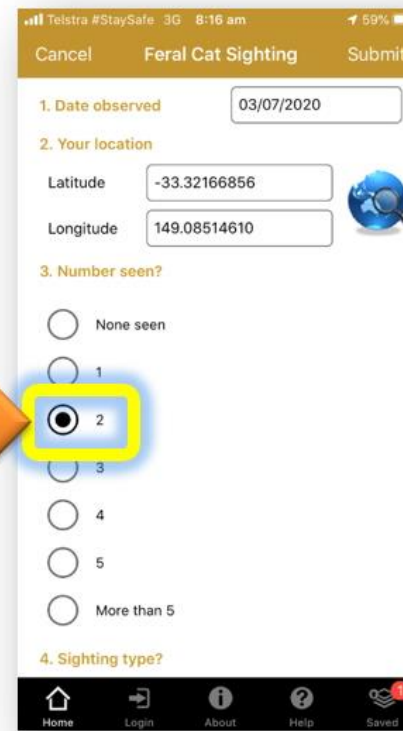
Telstra #StaySafe 3G 8:16 am 59%

Cancel Feral Cat Sighting Submit

1. Date observed 03/07/2020

2. Your location

Latitude -33.32166856

Longitude 149.08514610

3. Number seen?

None seen

1

2

3

4

5

More than 5

4. Sighting type?

Home Login About Help Saved